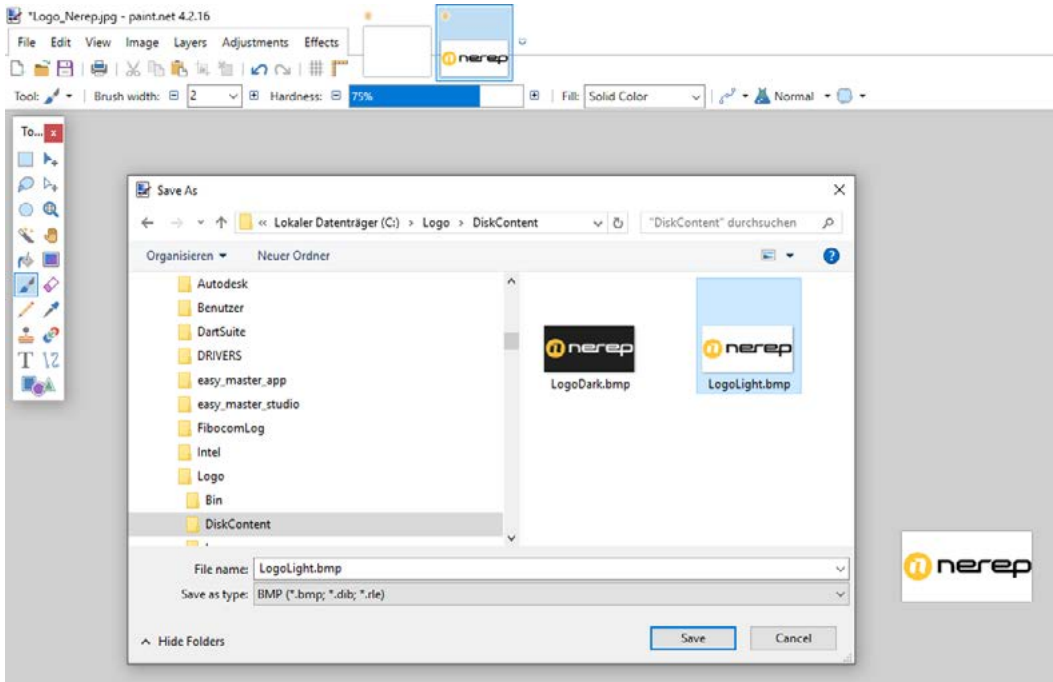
*Logo_Nerep.jpg - paint.net 4.2.16

File Edit View Image Layers Adjustments Effects

nerep

Tool: Brush width: 2 Hardness: 75% Fill: Solid Color Normal

To... x

T

Save As

« Lokaler Datenträger (C:) › Logo › DiskContent

"DiskContent" durchsuchen

Organisieren ▾ Neuer Ordner

Autodesk
Benutzer
DartSuite
DRIVERS
easy_master_app
easy_master_studio
FibocomLog
Intel
Logo
Bin
DiskContent

nerep
LogoDark.bmp

nerep
LogoLight.bmp

File name: LogoLight.bmp

Save as type: BMP (*.bmp; *.dib; *.rle)

^ Hide Folders

Save Cancel

nerep